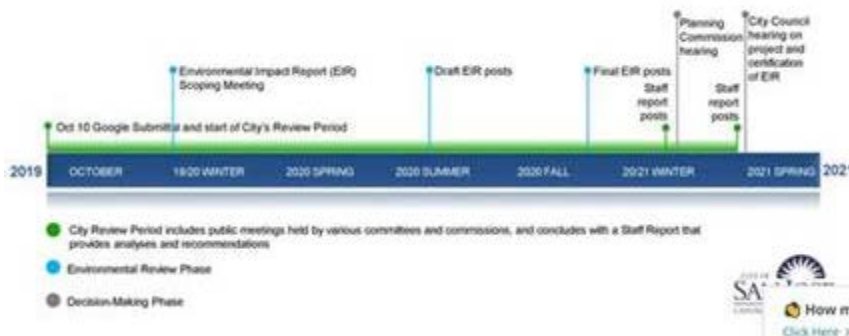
Planning Commission hearing

City Council hearing on project and certification of EIR

Environmental Impact Report (EIR) Scoping Meeting

Draft EIR posts

Final EIR posts

Staff report posts

Staff report posts

Oct 10 Google Submittal and start of City's Review Period

2019 OCTOBER 19/20 WINTER 2020 SPRING 2020 SUMMER 2020 FALL 20/21 WINTER 2021 SPRING 202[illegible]

City Review Period includes public meetings held by various committees and commissions, and concludes with a Staff Report that provides analyses and recommendations

Environmental Review Phase

Decision-Making Phase

SA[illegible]

How m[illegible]

Click Here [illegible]